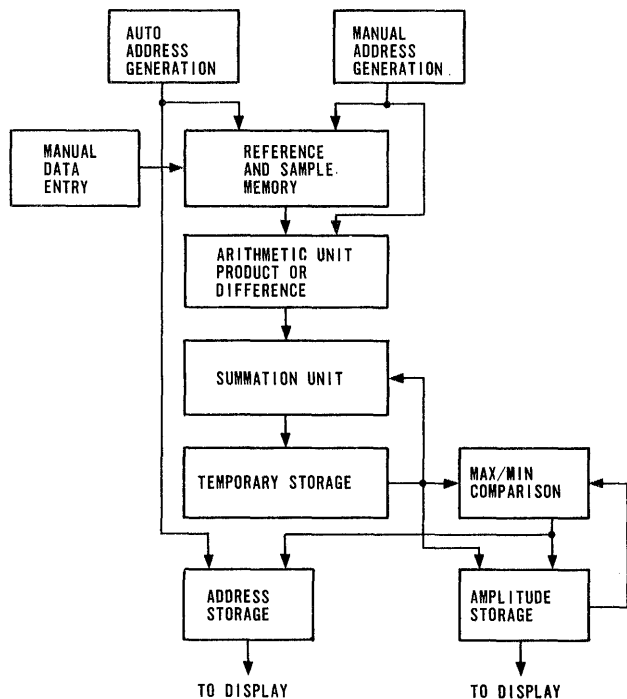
AUTO ADDRESS GENERATION

MANUAL ADDRESS GENERATION.

MANUAL DATA ENTRY

REFERENCE AND SAMPLE. MEMORY

ARITHMETIC UNIT PRODUCT OR DIFFERENCE

SUMMATION UNIT

TEMPORARY STORAGE

MAX/MIN COMPARISON

ADDRESS STORAGE

AMPLITUDE STORAGE

TO DISPLAY

TO DISPLAY